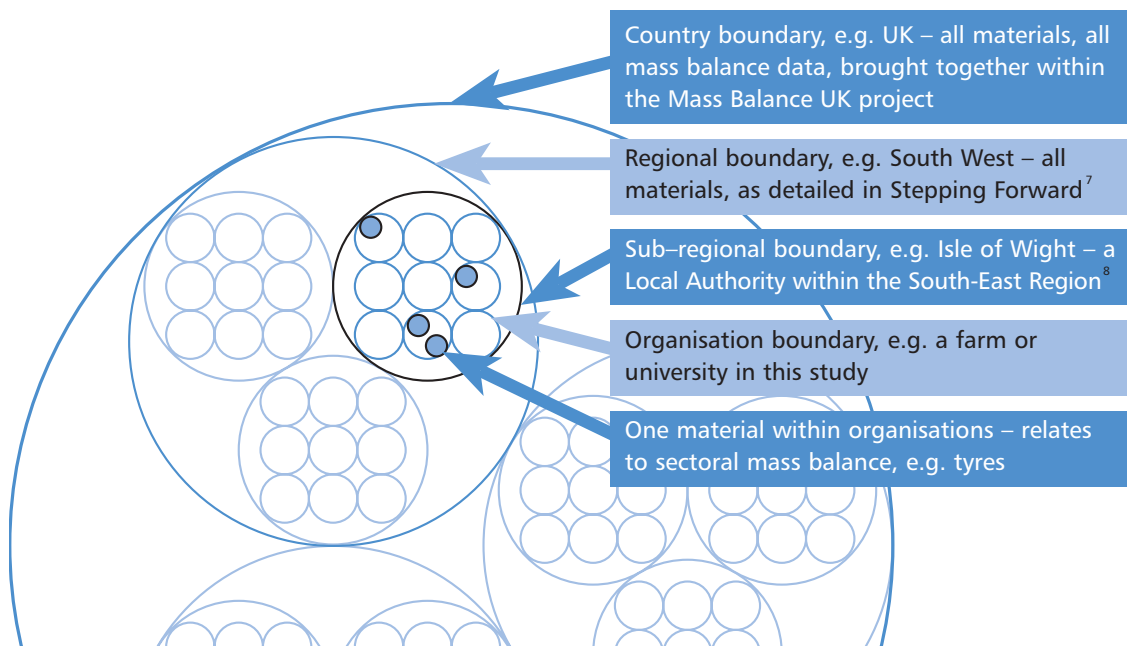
Country boundary, e.g. UK – all materials, all mass balance data, brought together within the Mass Balance UK project

Regional boundary, e.g. South West – all materials, as detailed in Stepping Forward$^{7}$

Sub–regional boundary, e.g. Isle of Wight – a Local Authority within the South-East Region$^{8}$

Organisation boundary, e.g. a farm or university in this study

One material within organisations – relates to sectoral mass balance, e.g. tyres